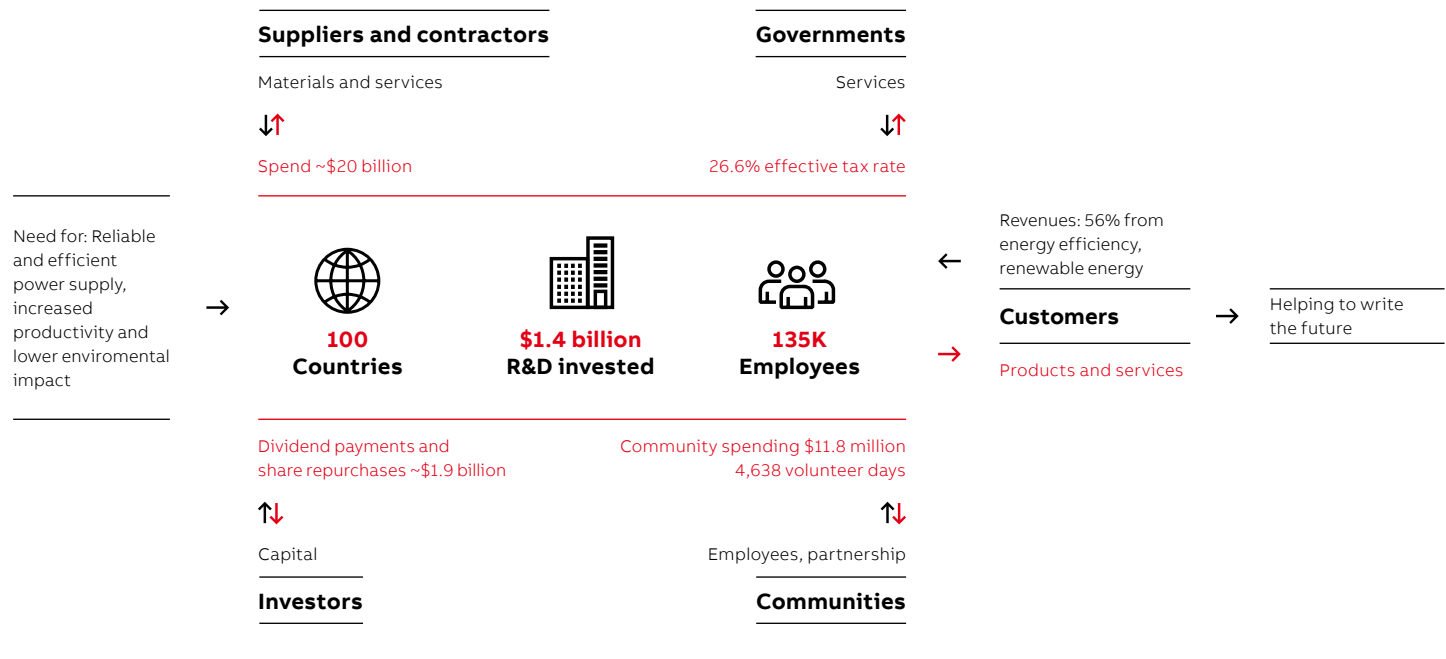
Suppliers and contractors

Materials and services

Spend ~$20 billion

Governments

Services

26.6% effective tax rate

Need for: Reliable and efficient power supply, increased productivity and lower enviromental impact

100
Countries

$1.4 billion
R&D invested

135K
Employees

Revenues: 56% from energy efficiency, renewable energy

Customers

Products and services

Helping to write the future

Dividend payments and share repurchases ~$1.9 billion

Capital

Investors

Community spending $11.8 million
4,638 volunteer days

Employees, partnership

Communities